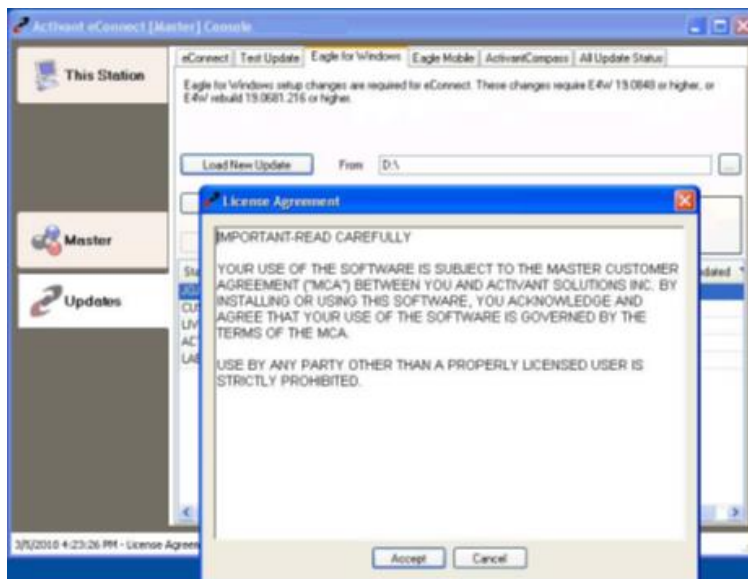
Activant eConnect [Master] Console

This Station

Master

Updates

eConnect | Test Update | Eagle for Windows | Eagle Mobile | ActivantCompass | All Update Status

Eagle for Windows setup changes are required for eConnect. These changes require E4W 19.0848 or higher, or E4W rebuild 19.0681.216 or higher.

Load New Update From D:\ ...

St

JG

CU

LIV

AC

LAE

dated

License Agreement

IMPORTANT-READ CAREFULLY

YOUR USE OF THE SOFTWARE IS SUBJECT TO THE MASTER CUSTOMER AGREEMENT ("MCA") BETWEEN YOU AND ACTIVANT SOLUTIONS INC. BY INSTALLING OR USING THIS SOFTWARE, YOU ACKNOWLEDGE AND AGREE THAT YOUR USE OF THE SOFTWARE IS GOVERNED BY THE TERMS OF THE MCA.

USE BY ANY PARTY OTHER THAN A PROPERLY LICENSED USER IS STRICTLY PROHIBITED.

Accept Cancel

3/5/2010 4:23:26 PM - License Agree